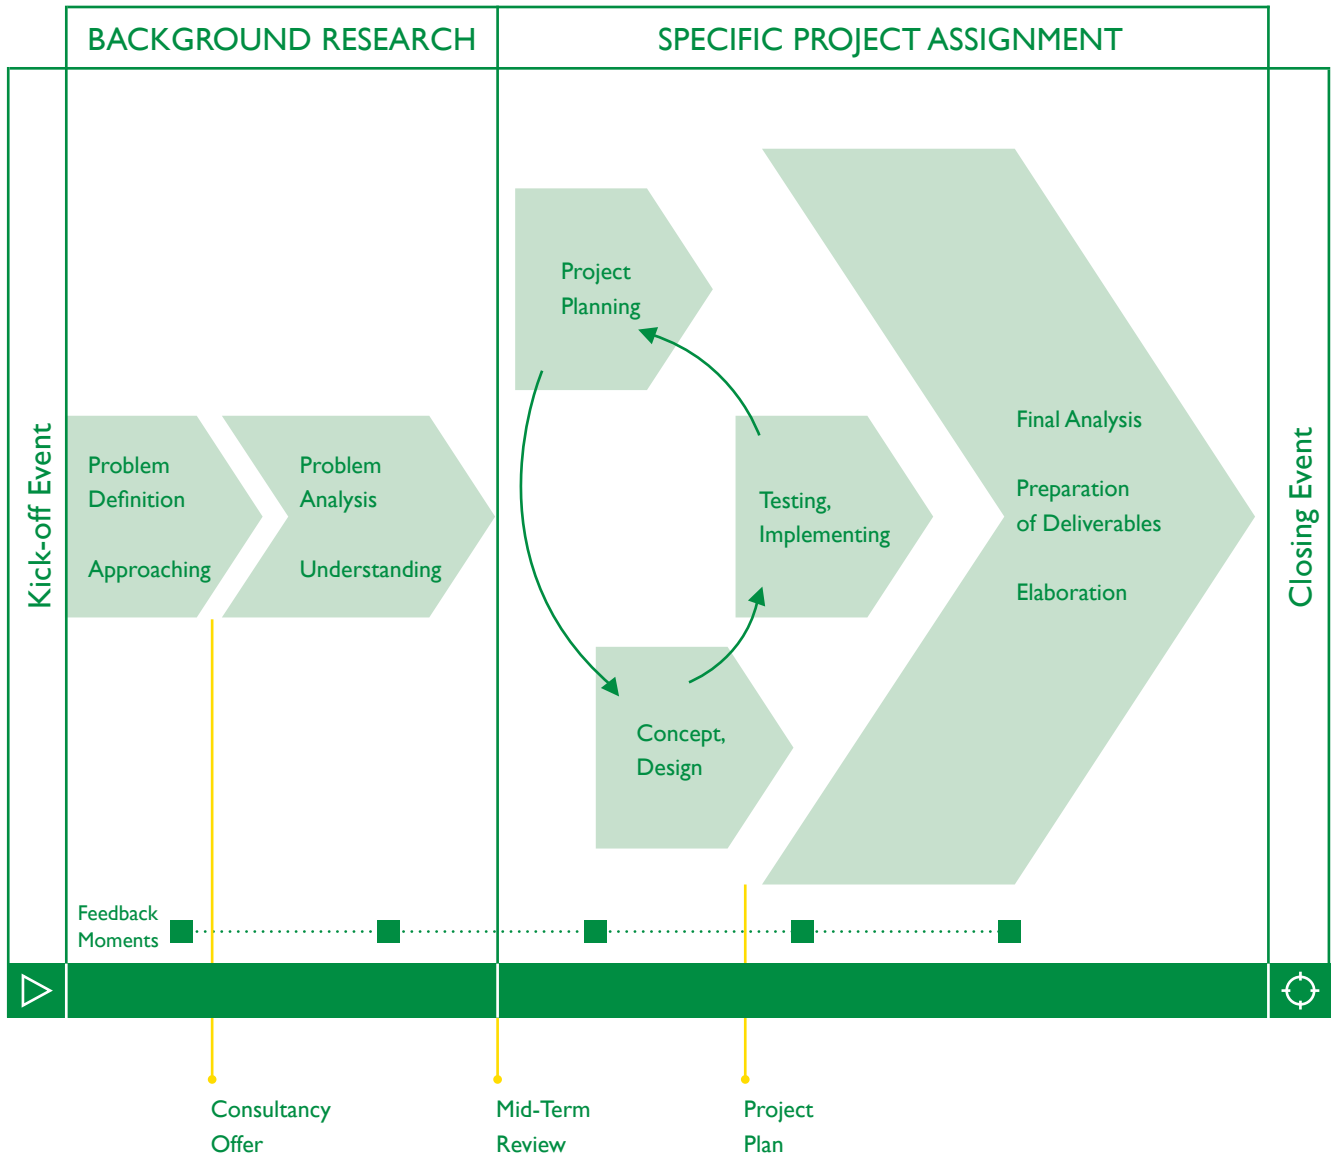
BACKGROUND RESEARCH

SPECIFIC PROJECT ASSIGNMENT

Kick-off Event

Problem Definition

Approaching

Problem Analysis

Understanding

Project Planning

Testing, Implementing

Concept, Design

Final Analysis

Preparation of Deliverables

Elaboration

Closing Event

Feedback Moments

Consultancy Offer

Mid-Term Review

Project Plan